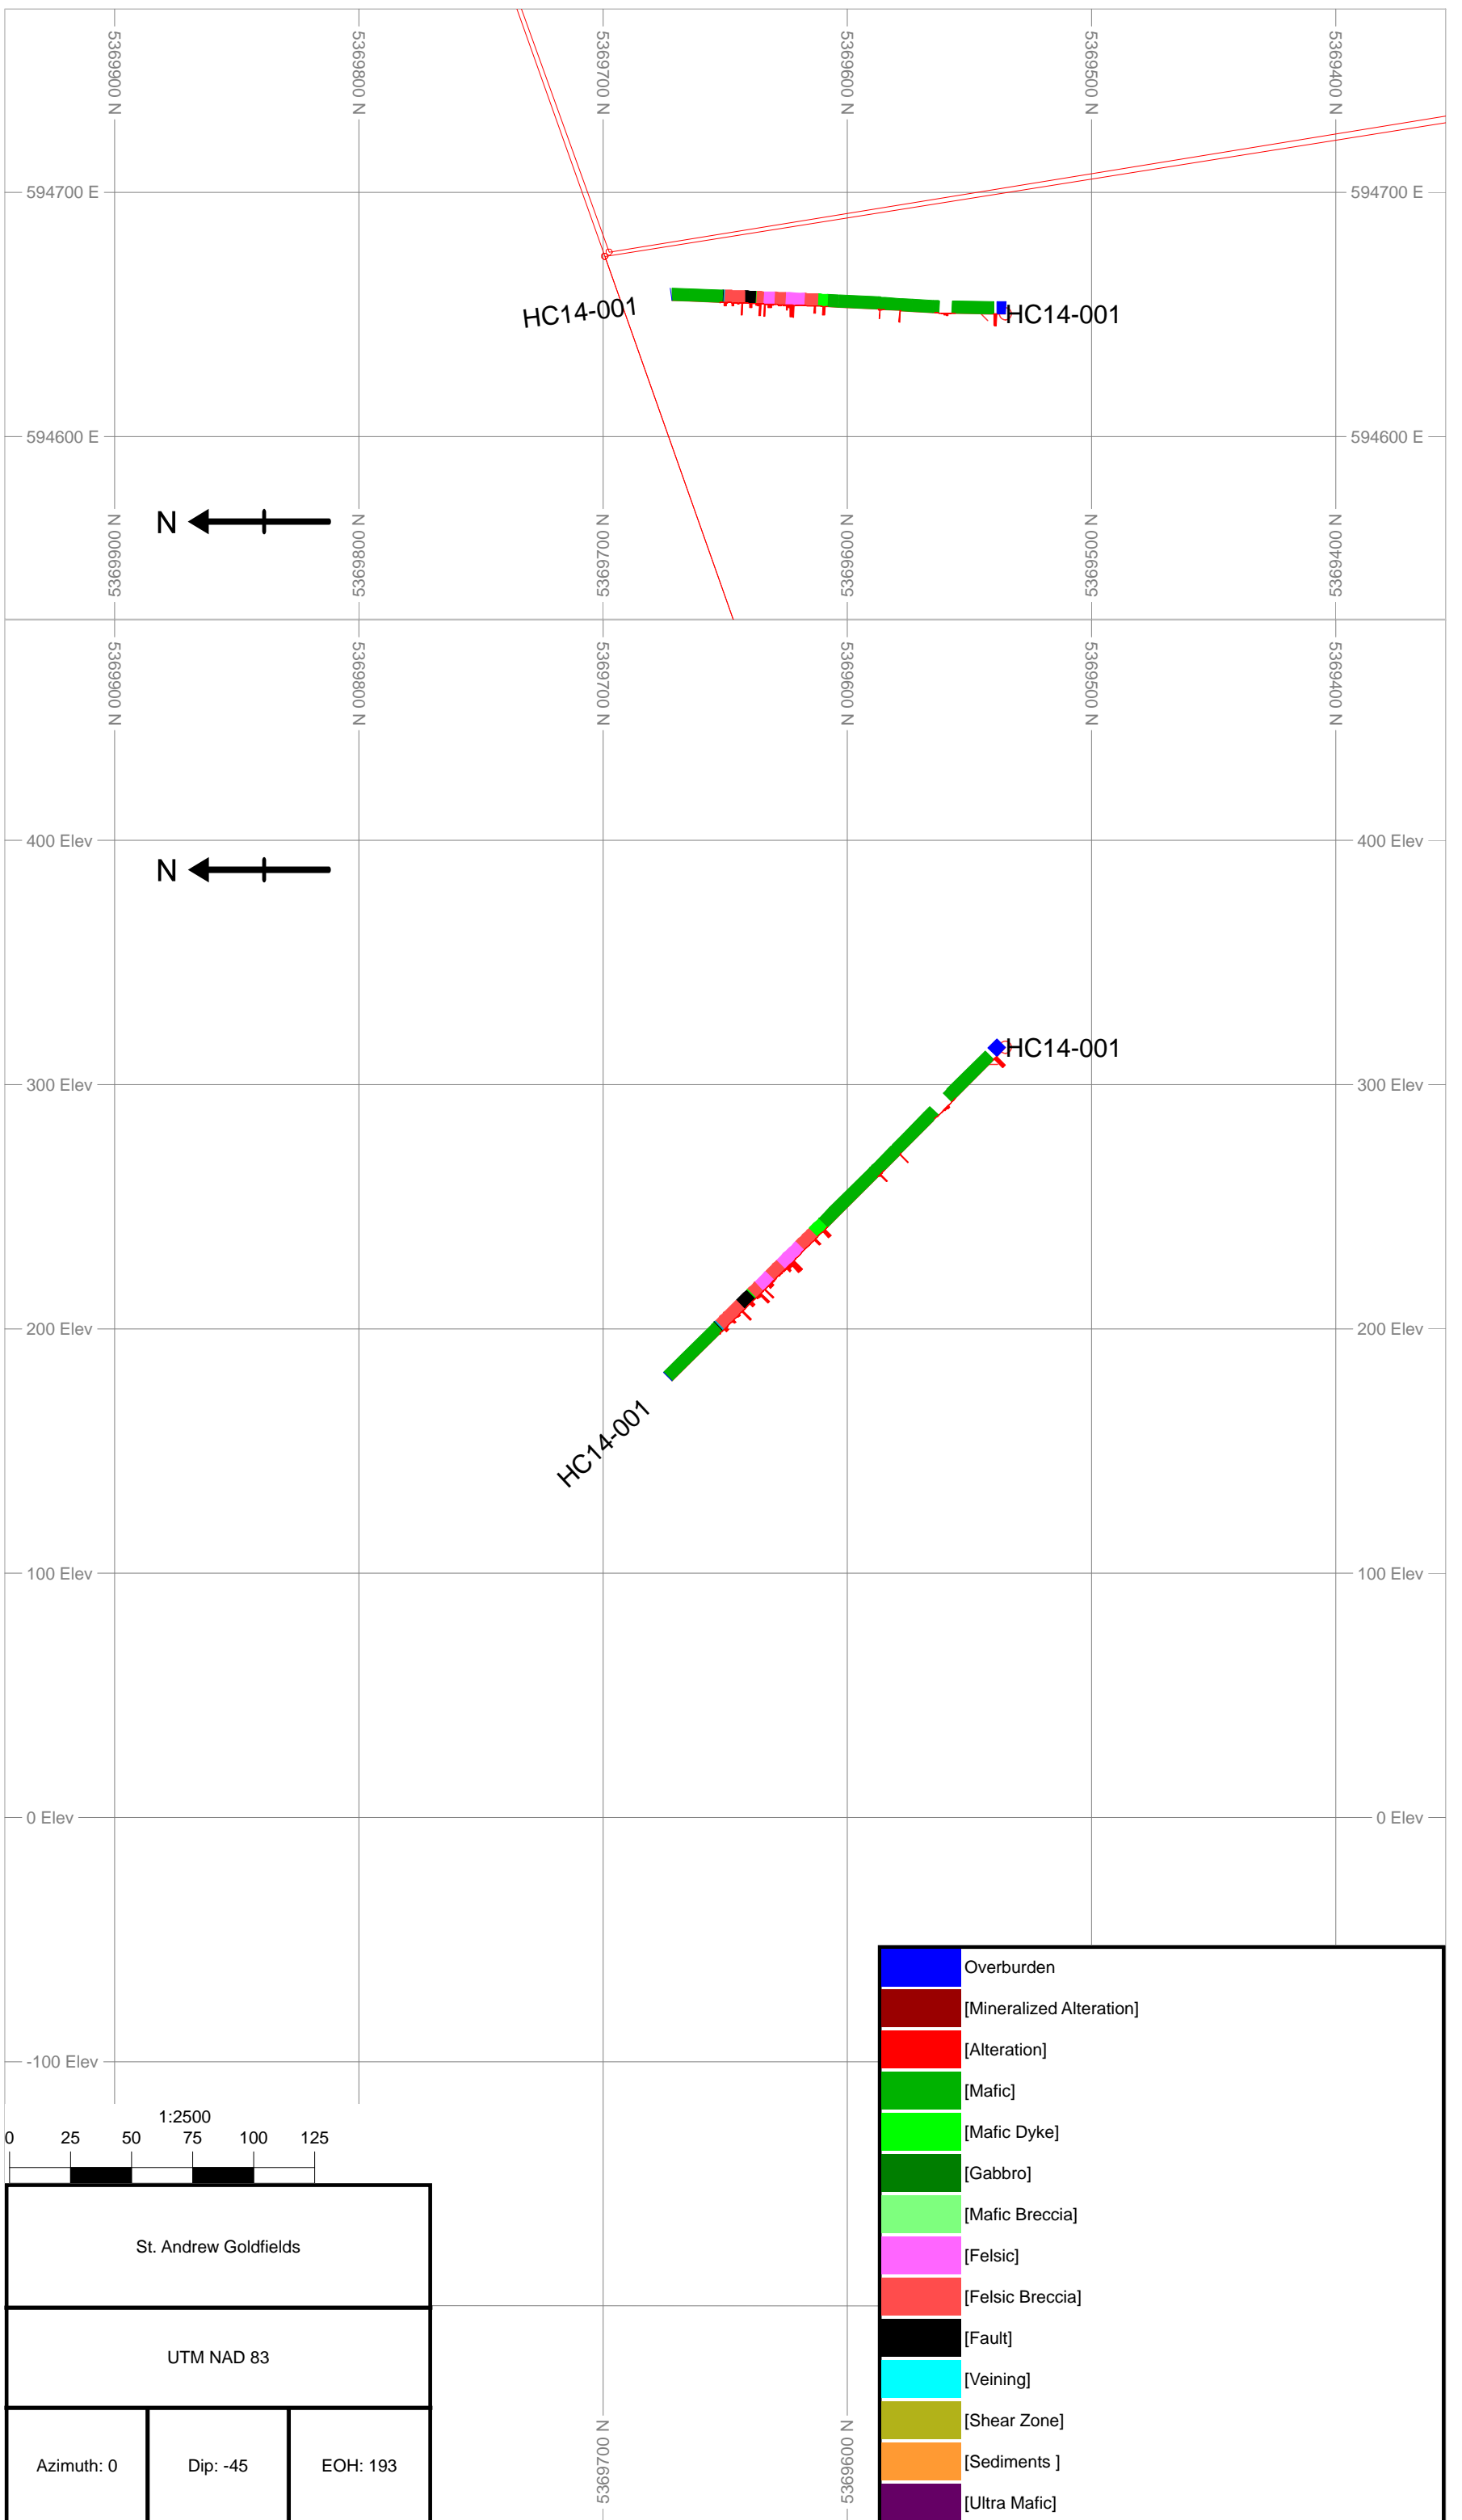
5369900 N
5369800 N
5369700 N
5369600 N
5369500 N
5369400 N

594700 E
594700 E

HC14-001
HC14-001

594600 E
594600 E

N

5369900 N
5369800 N
5369700 N
5369600 N
5369500 N
5369400 N

5369900 N
5369800 N
5369700 N
5369600 N
5369500 N
5369400 N

400 Elev
400 Elev

N

HC14-001

300 Elev
300 Elev

200 Elev
200 Elev

HC14-001

100 Elev
100 Elev

0 Elev
0 Elev

-100 Elev

1:2500
0 25 50 75 100 125

St. Andrew Goldfields

UTM NAD 83

| Azimuth: 0 | Dip: -45 | EOH: 193 |
|---|---|---|

5369700 N
5369600 N

Overburden
[Mineralized Alteration]
[Alteration]
[Mafic]
[Mafic Dyke]
[Gabbro]
[Mafic Breccia]
[Felsic]
[Felsic Breccia]
[Fault]
[Veining]
[Shear Zone]
[Sediments ]
[Ultra Mafic]